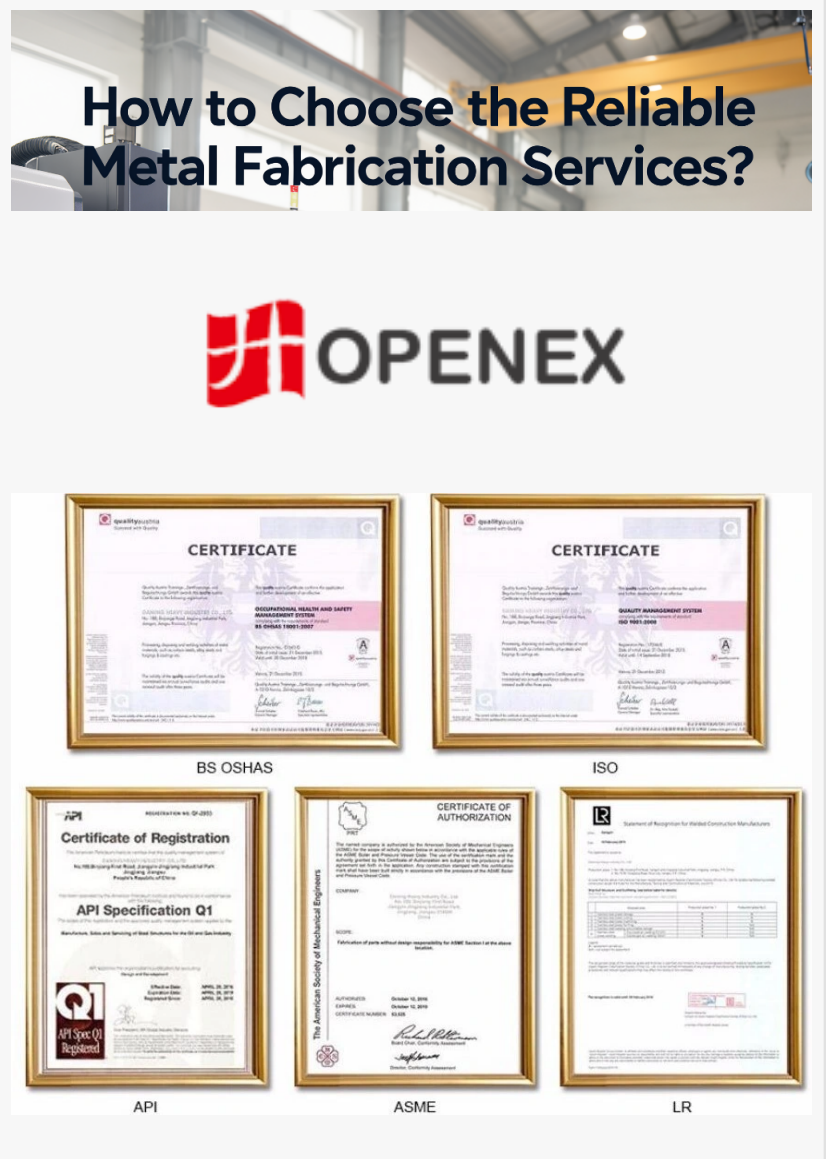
How to Choose the Reliable Metal Fabrication Services?

OPENEX

qualityaustria

CERTIFICATE

OCCUPATIONAL HEALTH AND SAFETY MANAGEMENT SYSTEM

BS OHSAS 18001:2007

BS OHSAS

qualityaustria

CERTIFICATE

QUALITY MANAGEMENT SYSTEM

ISO 9001:2008

ISO

API

REGISTRATION NO. Q1-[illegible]

Certificate of Registration

API Specification Q1

API Spec Q1 Registered

API

CERTIFICATE OF AUTHORIZATION

The American Society of Mechanical Engineers

ASME

LR

Statement of Recognition for Welded Construction Manufacturers

LR